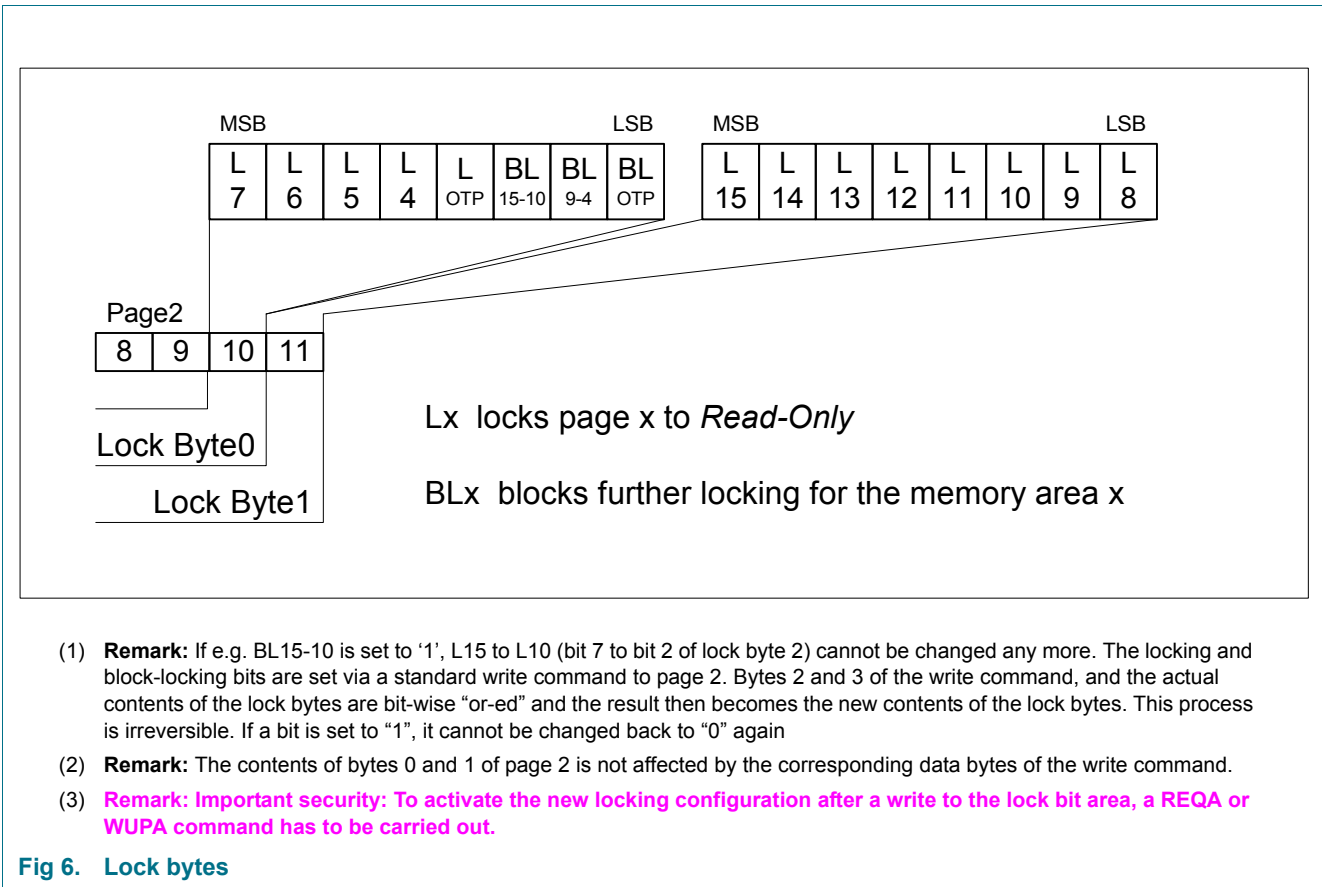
MSB

LSB

| L 7 | L 6 | L 5 | L 4 | L OTP | BL 15-10 | BL 9-4 | BL OTP |
|---|---|---|---|---|---|---|---|

MSB

LSB

| L 15 | L 14 | L 13 | L 12 | L 11 | L 10 | L 9 | L 8 |
|---|---|---|---|---|---|---|---|

Page2

| 8 | 9 | 10 | 11 |
|---|---|---|---|

Lock Byte0

Lock Byte1

Lx locks page x to *Read-Only*

BLx blocks further locking for the memory area x

(1) **Remark:** If e.g. BL15-10 is set to ‘1’, L15 to L10 (bit 7 to bit 2 of lock byte 2) cannot be changed any more. The locking and block-locking bits are set via a standard write command to page 2. Bytes 2 and 3 of the write command, and the actual contents of the lock bytes are bit-wise “or-ed” and the result then becomes the new contents of the lock bytes. This process is irreversible. If a bit is set to “1”, it cannot be changed back to “0” again

(2) **Remark:** The contents of bytes 0 and 1 of page 2 is not affected by the corresponding data bytes of the write command.

(3) **Remark: Important security: To activate the new locking configuration after a write to the lock bit area, a REQA or WUPA command has to be carried out.**

**Fig 6. Lock bytes**